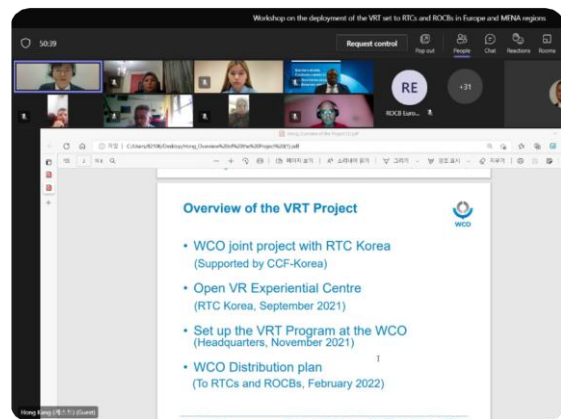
Workshop on the deployment of the VRT set to RTCs and ROCBs in Europe and MENA regions

50:39

Request control

Pop out

People

Chat

Reactions

Rooms

RE

ROCB Euro...

+31

Hong Kong Overview of the Project (1).pdf

C:/Users/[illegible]/Desktop/Hong_Overview%20of%20the%20Project%20(1).pdf

Overview of the VRT Project

WCO

• WCO joint project with RTC Korea
(Supported by CCF-Korea)

• Open VR Experiential Centre
(RTC Korea, September 2021)

• Set up the VRT Program at the WCO
(Headquarters, November 2021)

• WCO Distribution plan
(To RTCs and ROCBs, February 2022)

Hong Kong ([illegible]) (Guest)